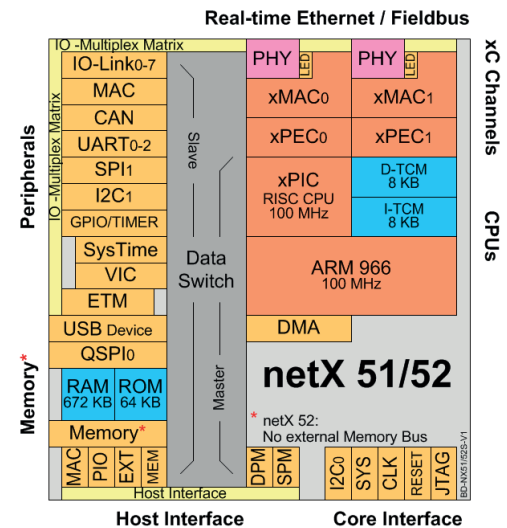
Real-time Ethernet / Fieldbus

IO -Multiplex Matrix

IO-Link0-7

MAC

CAN

UART0-2

SPI1

I2C1

GPIO/TIMER

SysTime

VIC

ETM

USB Device

QSPI0

RAM 672 KB

ROM 64 KB

Memory*

IO -Multiplex Matrix

Peripherals

Memory*

Slave

Data Switch

Master

PHY LED

PHY LED

xMAC0

xMAC1

xPEC0

xPEC1

xPIC RISC CPU 100 MHz

D-TCM 8 KB

I-TCM 8 KB

ARM 966 100 MHz

DMA

xC Channels

CPUs

netX 51/52

* netX 52: No external Memory Bus

BD-NX51/52S-V1

MAC

PIO

EXT

MEM

Host Interface

DPM

SPM

I2C0

SYS

CLK

RESET

JTAG

Host Interface

Core Interface